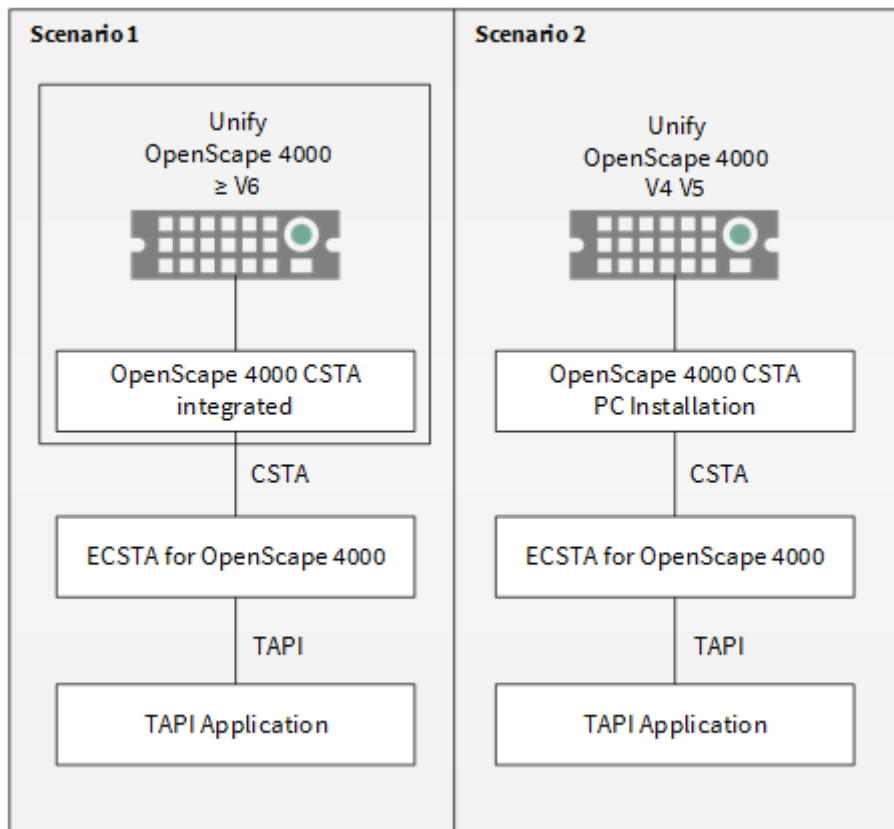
Scenario 1

Unify
OpenScape 4000
$\geq$ V6

OpenScape 4000 CSTA integrated

CSTA

ECSTA for OpenScape 4000

TAPI

TAPI Application

Scenario 2

Unify
OpenScape 4000
V4 V5

OpenScape 4000 CSTA PC Installation

CSTA

ECSTA for OpenScape 4000

TAPI

TAPI Application